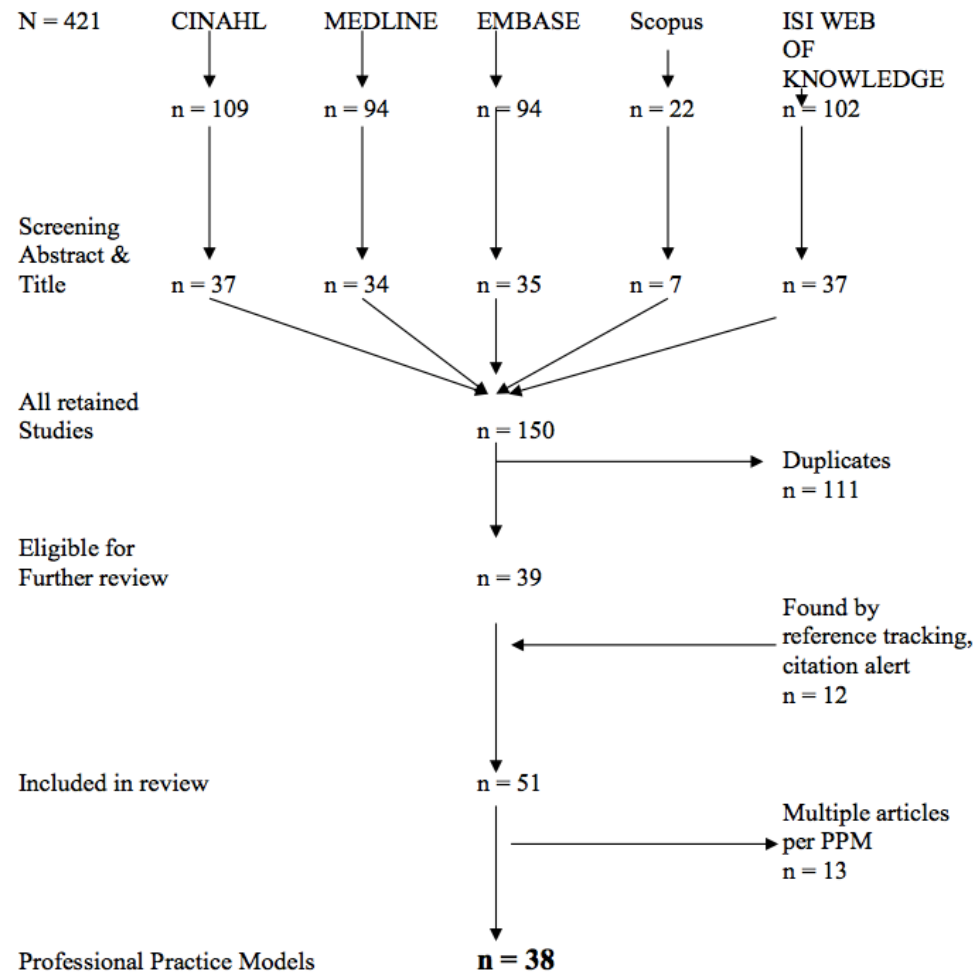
N = 421 CINAHL MEDLINE EMBASE Scopus ISI WEB OF KNOWLEDGE

n = 109 n = 94 n = 94 n = 22 n = 102

Screening Abstract & Title n = 37 n = 34 n = 35 n = 7 n = 37

All retained Studies n = 150

Duplicates n = 111

Eligible for Further review n = 39

Found by reference tracking, citation alert n = 12

Included in review n = 51

Multiple articles per PPM n = 13

Professional Practice Models **n = 38**